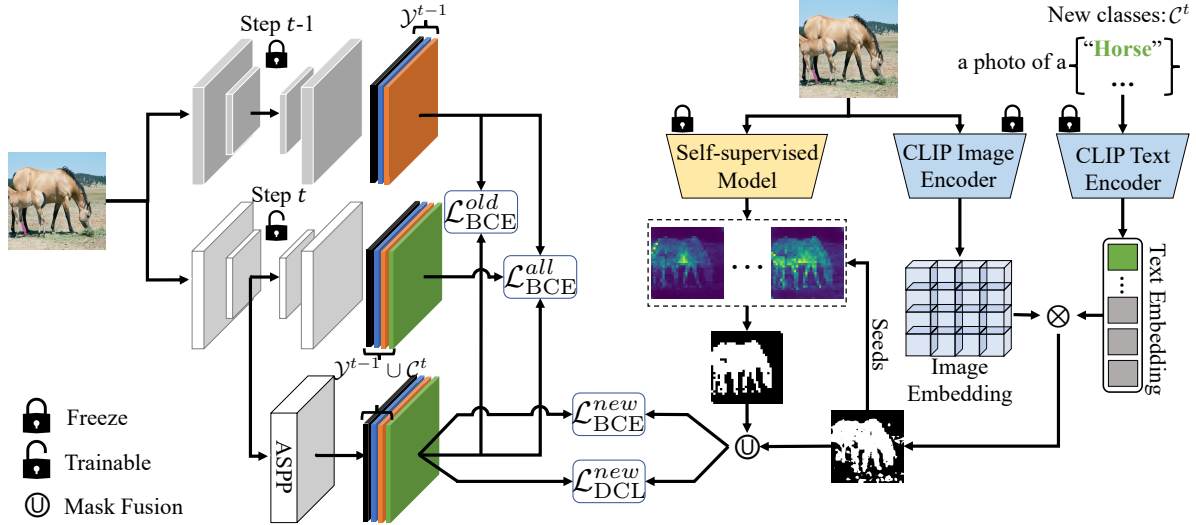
Step $t$-1

$\mathcal{Y}^{t-1}$

Step $t$

$\mathcal{L}_{\text{BCE}}^{old}$

$\mathcal{L}_{\text{BCE}}^{all}$

$\mathcal{Y}^{t-1} \cup \mathcal{C}^t$

ASPP

$\mathcal{L}_{\text{BCE}}^{new}$

$\mathcal{L}_{\text{DCL}}^{new}$

Freeze

Trainable

Ⓤ Mask Fusion

New classes: $\mathcal{C}^t$

a photo of a "Horse" ...

Self-supervised Model

CLIP Image Encoder

CLIP Text Encoder

Text Embedding

Seeds

Image Embedding

⊗

Ⓤ